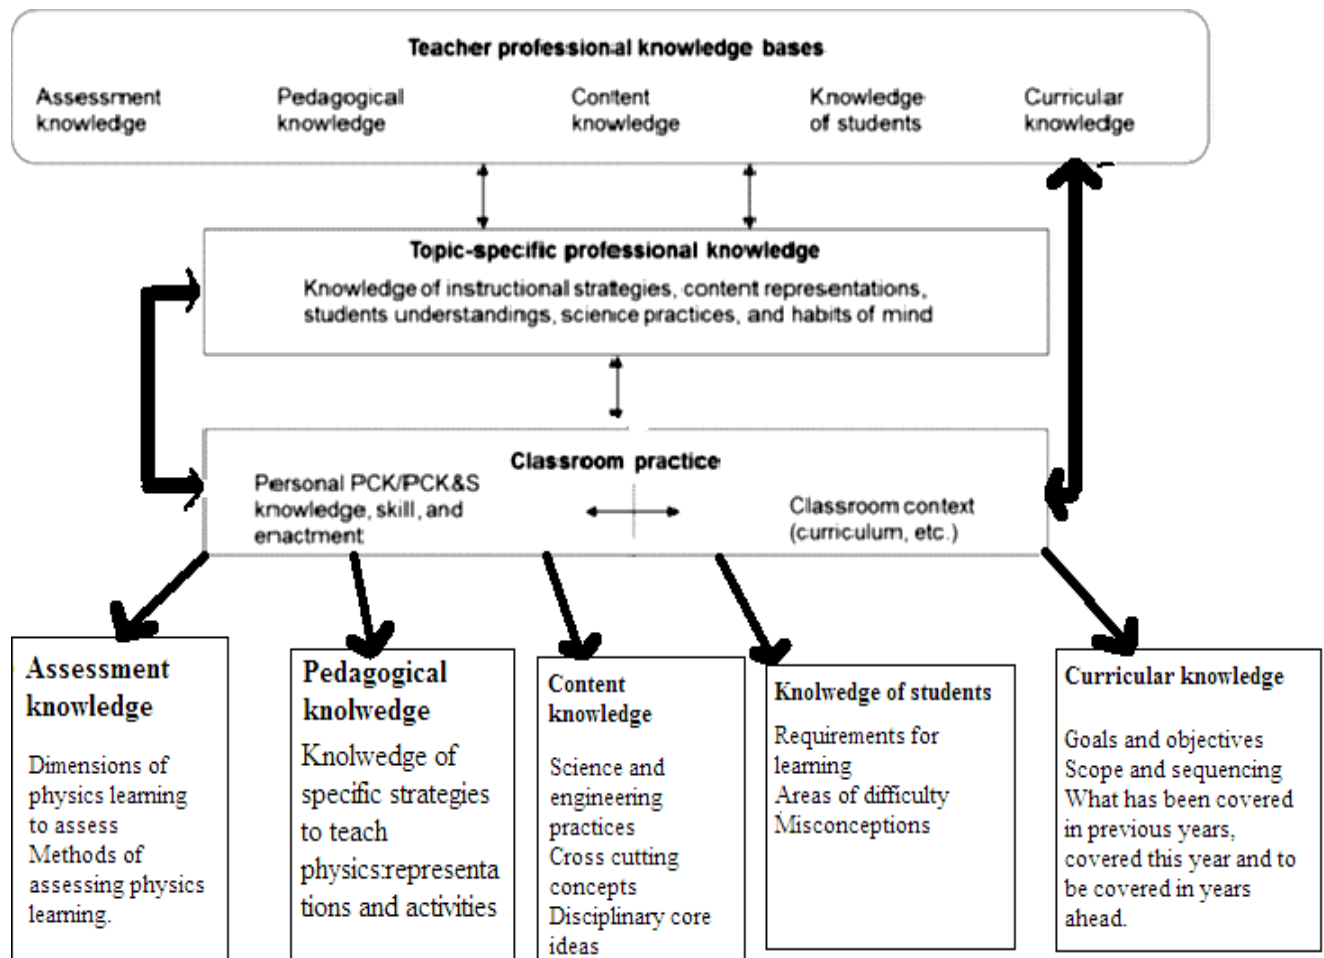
Teacher professional knowledge bases

Assessment knowledge

Pedagogical knowledge

Content knowledge

Knowledge of students

Curricular knowledge

Topic-specific professional knowledge

Knowledge of instructional strategies, content representations, students understandings, science practices, and habits of mind

Classroom practice

Personal PCK/PCK&S knowledge, skill, and enactment

Classroom context (curriculum, etc.)

Assessment knowledge

Dimensions of physics learning to assess
Methods of assessing physics learning.

Pedagogical knolwedge

Knolwedge of specific strategies to teach physics:representations and activities

Content knowledge

Science and engineering practices
Cross cutting concepts
Disciplinary core ideas

Knolwedge of students

Requirements for learning
Areas of difficulty
Misconceptions

Curricular knowledge

Goals and objectives
Scope and sequencing
What has been covered in previous years, covered this year and to be covered in years ahead.